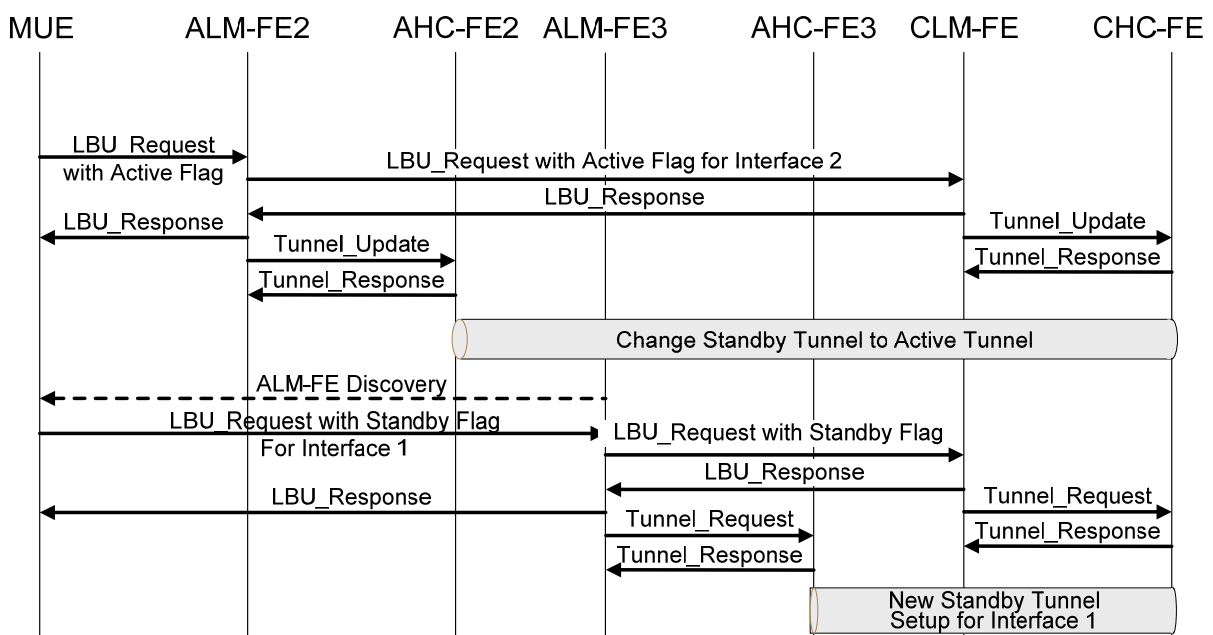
MUE ALM-FE2 AHC-FE2 ALM-FE3 AHC-FE3 CLM-FE CHC-FE

LBU_Request with Active Flag

LBU_Request with Active Flag for Interface 2

LBU_Response

LBU_Response

Tunnel_Update

Tunnel_Update

Tunnel_Response

Tunnel_Response

Change Standby Tunnel to Active Tunnel

ALM-FE Discovery

LBU_Request with Standby Flag For Interface 1

LBU_Request with Standby Flag

LBU_Response

LBU_Response

Tunnel_Request

Tunnel_Request

Tunnel_Response

Tunnel_Response

New Standby Tunnel Setup for Interface 1